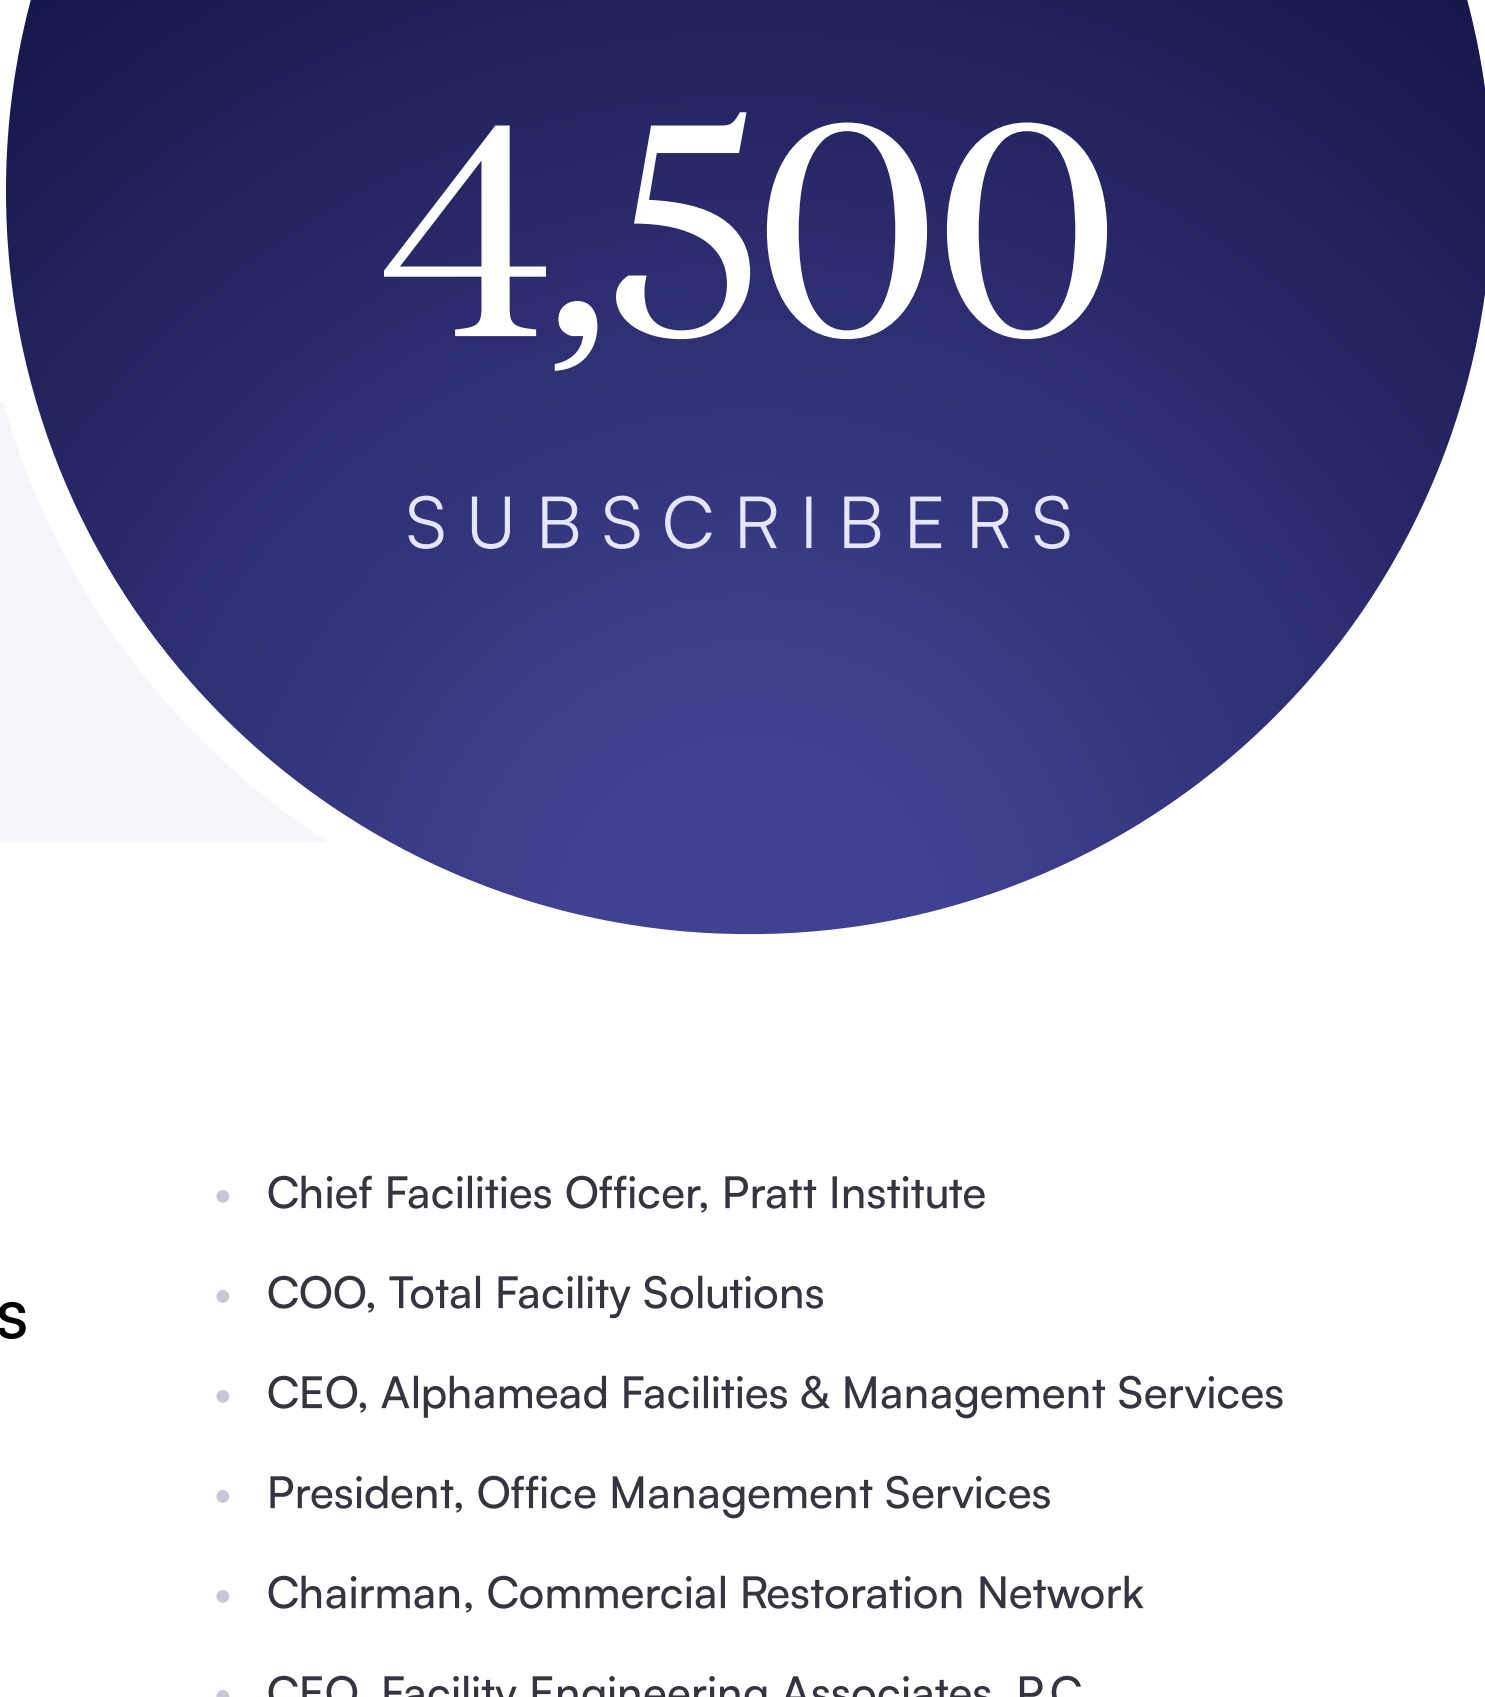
4,500

SUBSCRIBERS

s

- Chief Facilities Officer, Pratt Institute
- COO, Total Facility Solutions
- CEO, Alphamead Facilities & Management Services
- President, Office Management Services
- Chairman, Commercial Restoration Network
- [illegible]